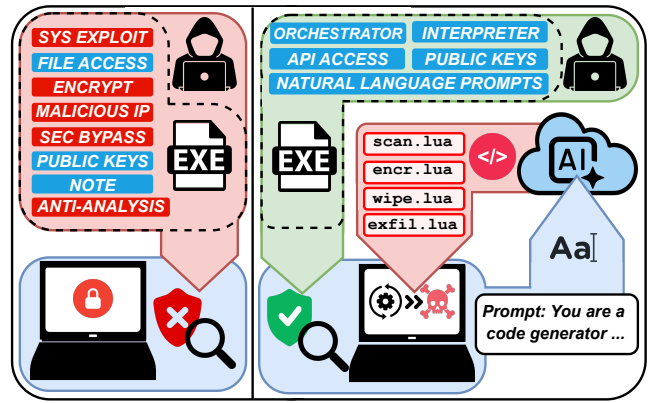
SYS EXPLOIT
FILE ACCESS
ENCRYPT
MALICIOUS IP
SEC BYPASS
PUBLIC KEYS
NOTE
ANTI-ANALYSIS
EXE

ORCHESTRATOR
INTERPRETER
API ACCESS
PUBLIC KEYS
NATURAL LANGUAGE PROMPTS
EXE
scan.lua
encr.lua
wipe.lua
exfil.lua
</>
AI
Aa
Prompt: You are a code generator ...